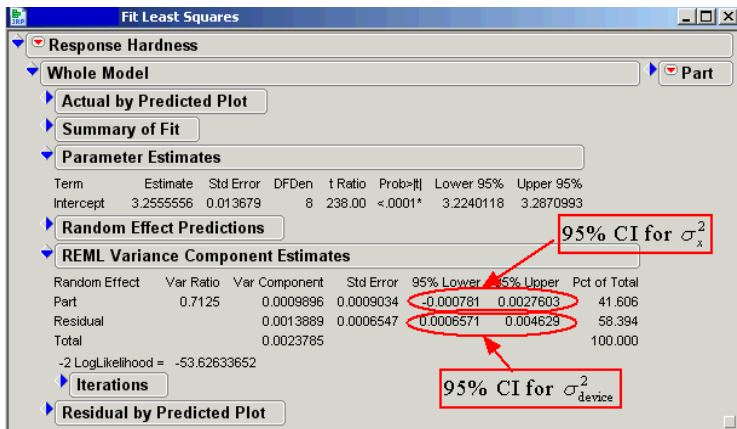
Fit Least Squares

Response Hardness

Whole Model

Part

Actual by Predicted Plot

Summary of Fit

Parameter Estimates

| Term | Estimate | Std Error | DFDen | t Ratio | Prob>\|t\| | Lower 95% | Upper 95% |
|---|---|---|---|---|---|---|---|
| Intercept | 3.2555556 | 0.013679 | 8 | 238.00 | <.0001* | 3.2240118 | 3.2870993 |

Random Effect Predictions

REML Variance Component Estimates

95% CI for $\sigma_x^2$

| Random Effect | Var Ratio | Var Component | Std Error | 95% Lower | 95% Upper | Pct of Total |
|---|---|---|---|---|---|---|
| Part | 0.7125 | 0.0009896 | 0.0009034 | -0.000781 | 0.0027603 | 41.606 |
| Residual | | 0.0013889 | 0.0006547 | 0.0006571 | 0.004629 | 58.394 |
| Total | | 0.0023785 | | | | 100.000 |

-2 LogLikelihood = -53.62633652

Iterations

95% CI for $\sigma_{\text{device}}^2$

Residual by Predicted Plot